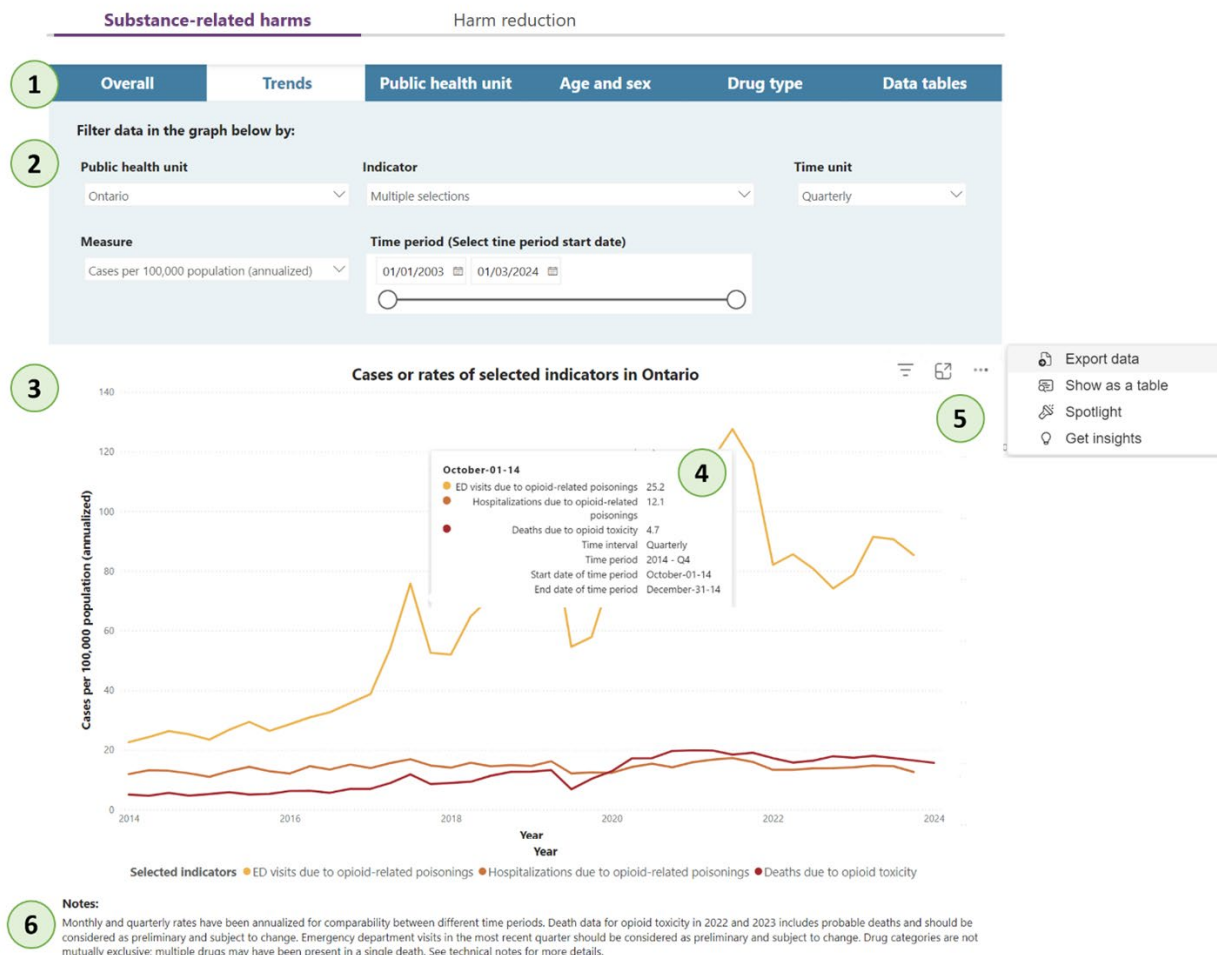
Substance-related harms
Harm reduction

1
Overall | Trends | Public health unit | Age and sex | Drug type | Data tables

2
Filter data in the graph below by:

Public health unit
Ontario

Indicator
Multiple selections

Time unit
Quarterly

Measure
Cases per 100,000 population (annualized)

Time period (Select tine period start date)
01/01/2003
01/03/2024

3
Cases or rates of selected indicators in Ontario

Export data
Show as a table
Spotlight
Get insights

5

4
October-01-14
ED visits due to opioid-related poisonings 25.2
Hospitalizations due to opioid-related poisonings 12.1
Deaths due to opioid toxicity 4.7
Time interval Quarterly
Time period 2014 - Q4
Start date of time period October-01-14
End date of time period December-31-14

140
120
100
80
60
40
20
0
Cases per 100,000 population (annualized)

2014
2016
2018
2020
2022
2024
Year
Year

Selected indicators ● ED visits due to opioid-related poisonings ● Hospitalizations due to opioid-related poisonings ● Deaths due to opioid toxicity

6
Notes:
Monthly and quarterly rates have been annualized for comparability between different time periods. Death data for opioid toxicity in 2022 and 2023 includes probable deaths and should be considered as preliminary and subject to change. Emergency department visits in the most recent quarter should be considered as preliminary and subject to change. Drug categories are not mutually exclusive: multiple drugs may have been present in a single death. See technical notes for more details.